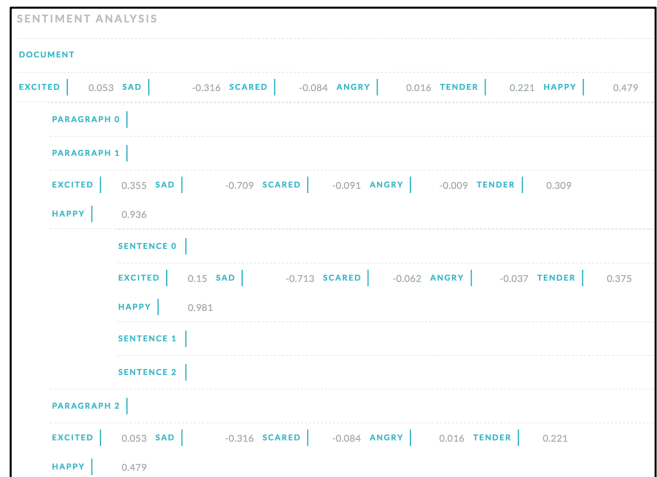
SENTIMENT ANALYSIS

DOCUMENT

EXCITED 0.053 SAD -0.316 SCARED -0.084 ANGRY 0.016 TENDER 0.221 HAPPY 0.479

PARAGRAPH 0

PARAGRAPH 1

EXCITED 0.355 SAD -0.709 SCARED -0.091 ANGRY -0.009 TENDER 0.309

HAPPY 0.936

SENTENCE 0

EXCITED 0.15 SAD -0.713 SCARED -0.062 ANGRY -0.037 TENDER 0.375

HAPPY 0.981

SENTENCE 1

SENTENCE 2

PARAGRAPH 2

EXCITED 0.053 SAD -0.316 SCARED -0.084 ANGRY 0.016 TENDER 0.221

HAPPY 0.479